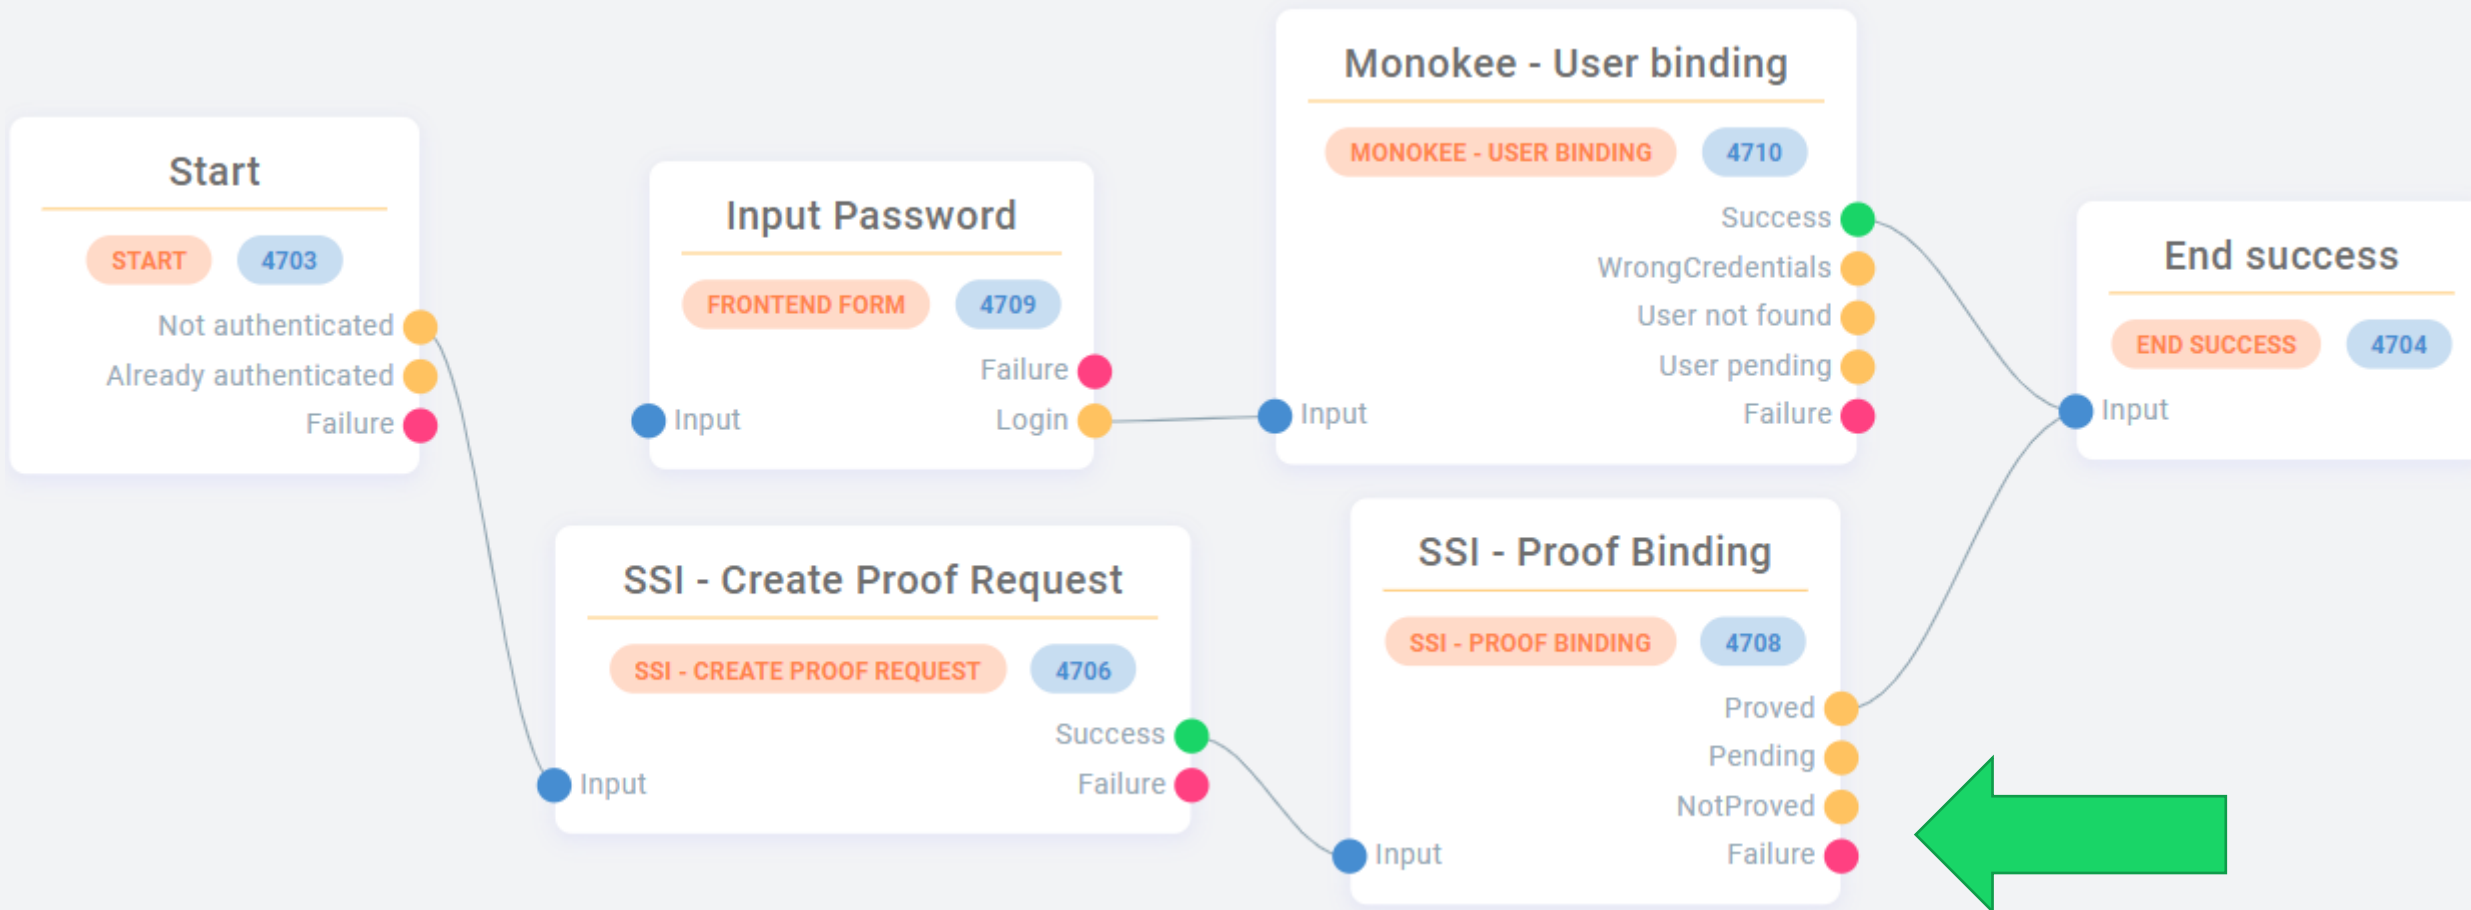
Start
START
4703
Not authenticated
Already authenticated
Failure

Input Password
FRONTEND FORM
4709
Failure
Input
Login

Monokee - User binding
MONOKEE - USER BINDING
4710
Success
WrongCredentials
User not found
User pending
Input
Failure

End success
END SUCCESS
4704
Input

SSI - Create Proof Request
SSI - CREATE PROOF REQUEST
4706
Success
Input
Failure

SSI - Proof Binding
SSI - PROOF BINDING
4708
Proved
Pending
NotProved
Input
Failure